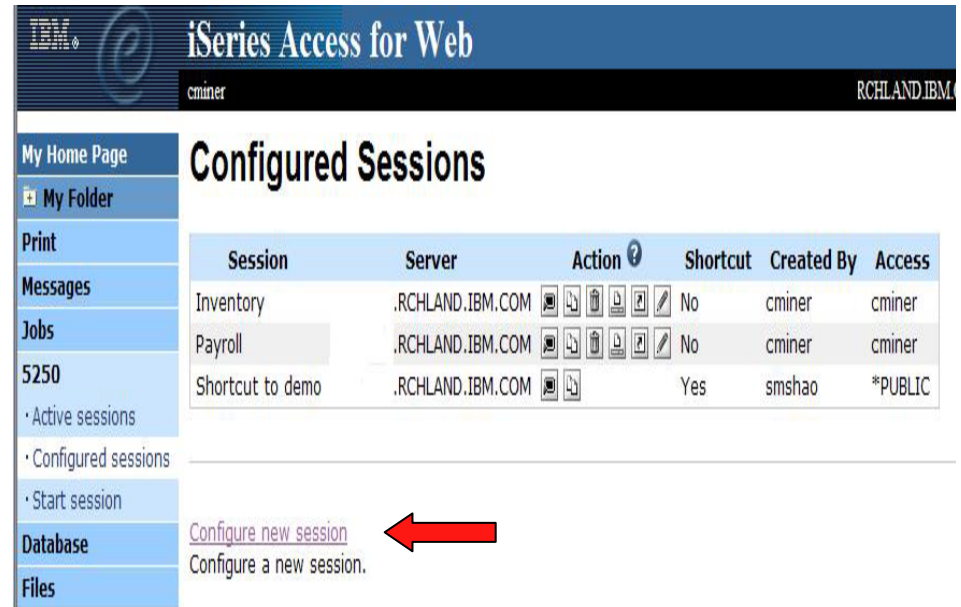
IBM.

iSeries Access for Web

cminer

RCHLAND.IBM.C

My Home Page

My Folder

Print

Messages

Jobs

5250

· Active sessions

· Configured sessions

· Start session

Database

Files

Configured Sessions

| Session | Server | Action | Shortcut | Created By | Access |
|---|---|---|---|---|---|
| Inventory | .RCHLAND.IBM.COM | | No | cminer | cminer |
| Payroll | .RCHLAND.IBM.COM | | No | cminer | cminer |
| Shortcut to demo | .RCHLAND.IBM.COM | | Yes | smshao | *PUBLIC |

Configure new session

Configure a new session.